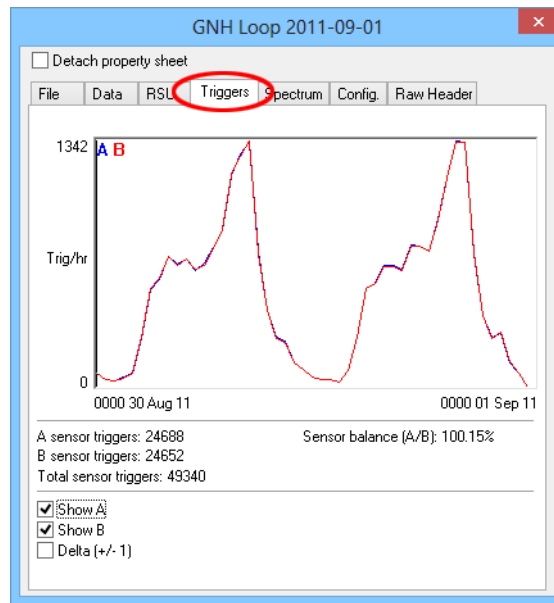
GNH Loop 2011-09-01

Detach property sheet

File | Data | RSL | Triggers | Spectrum | Config. | Raw Header

1342
A B
Trig/hr
0
0000 30 Aug 11
0000 01 Sep 11

A sensor triggers: 24688
B sensor triggers: 24652
Total sensor triggers: 49340
Sensor balance (A/B): 100.15%

Show A
Show B
Delta (+/- 1)